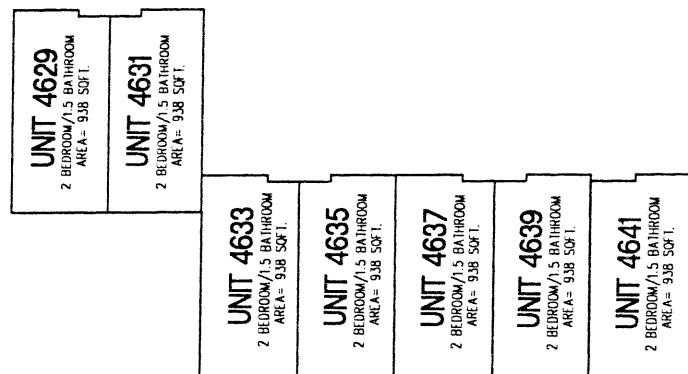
UNIT 4629
2 BEDROOM/1.5 BATHROOM
AREA= 938 SQFT.

UNIT 4631
2 BEDROOM/1.5 BATHROOM
AREA= 938 SQFT.

UNIT 4633
2 BEDROOM/1.5 BATHROOM
AREA= 938 SQFT.

UNIT 4635
2 BEDROOM/1.5 BATHROOM
AREA= 938 SQFT.

UNIT 4637
2 BEDROOM/1.5 BATHROOM
AREA= 938 SQFT.

UNIT 4639
2 BEDROOM/1.5 BATHROOM
AREA= 938 SQFT.

UNIT 4641
2 BEDROOM/1.5 BATHROOM
AREA= 938 SQFT.